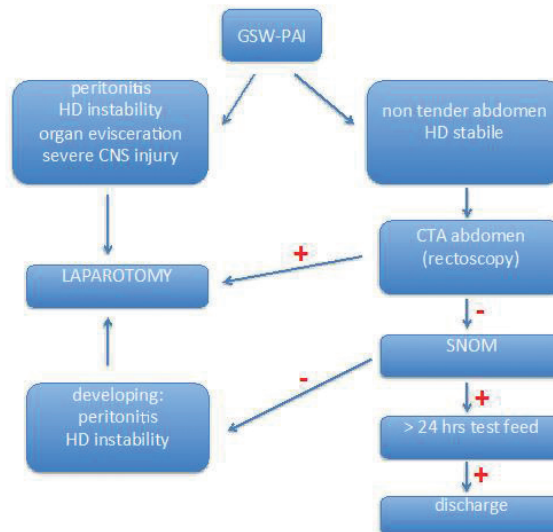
GSW-PAI

peritonitis
HD instability
organ evisceration
severe CNS injury

non tender abdomen
HD stabile

CTA abdomen
(rectoscopy)

+

LAPAROTOMY

-

SNOM

-

developing:
peritonitis
HD instability

+

> 24 hrs test feed

+

discharge